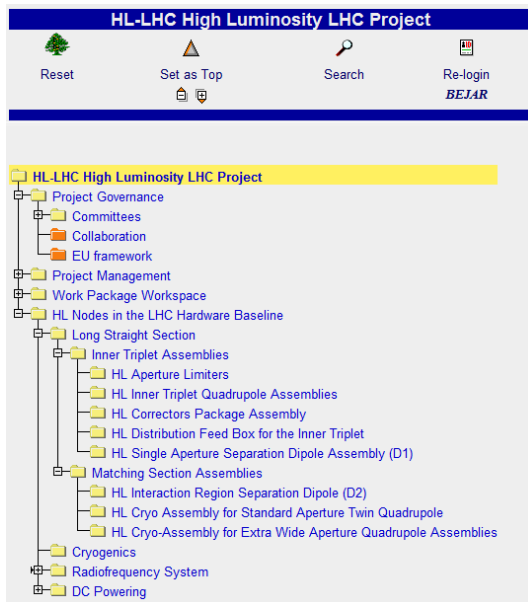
HL-LHC High Luminosity LHC Project

Reset

Set as Top

Search

Re-login
BEJAR

HL-LHC High Luminosity LHC Project
Project Governance
Committees
Collaboration
EU framework
Project Management
Work Package Workspace
HL Nodes in the LHC Hardware Baseline
Long Straight Section
Inner Triplet Assemblies
HL Aperture Limiters
HL Inner Triplet Quadrupole Assemblies
HL Correctors Package Assembly
HL Distribution Feed Box for the Inner Triplet
HL Single Aperture Separation Dipole Assembly (D1)
Matching Section Assemblies
HL Interaction Region Separation Dipole (D2)
HL Cryo Assembly for Standard Aperture Twin Quadrupole
HL Cryo-Assembly for Extra Wide Aperture Quadrupole Assemblies
Cryogenics
Radiofrequency System
DC Powering